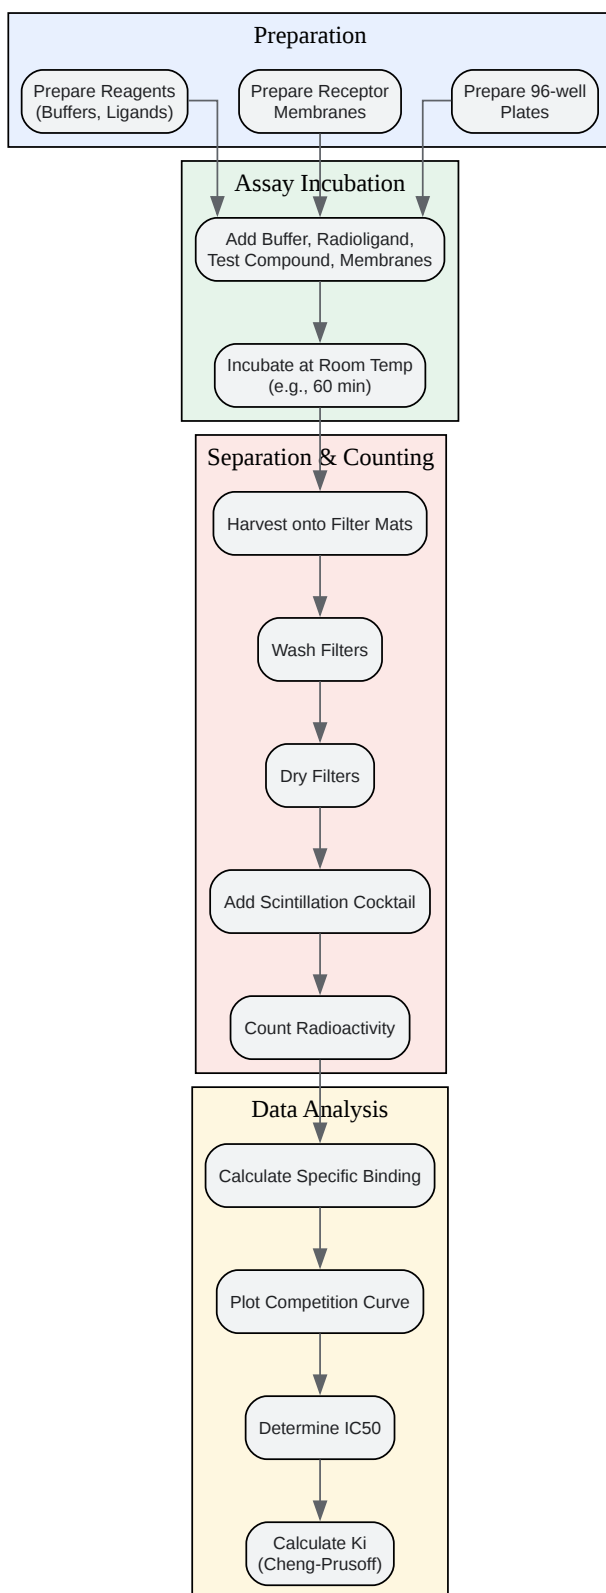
Preparation

Prepare Reagents (Buffers, Ligands)

Prepare Receptor Membranes

Prepare 96-well Plates

Assay Incubation

Add Buffer, Radioligand, Test Compound, Membranes

Incubate at Room Temp (e.g., 60 min)

Separation & Counting

Harvest onto Filter Mats

Wash Filters

Dry Filters

Add Scintillation Cocktail

Count Radioactivity

Data Analysis

Calculate Specific Binding

Plot Competition Curve

Determine IC50

Calculate Ki (Cheng-Prusoff)